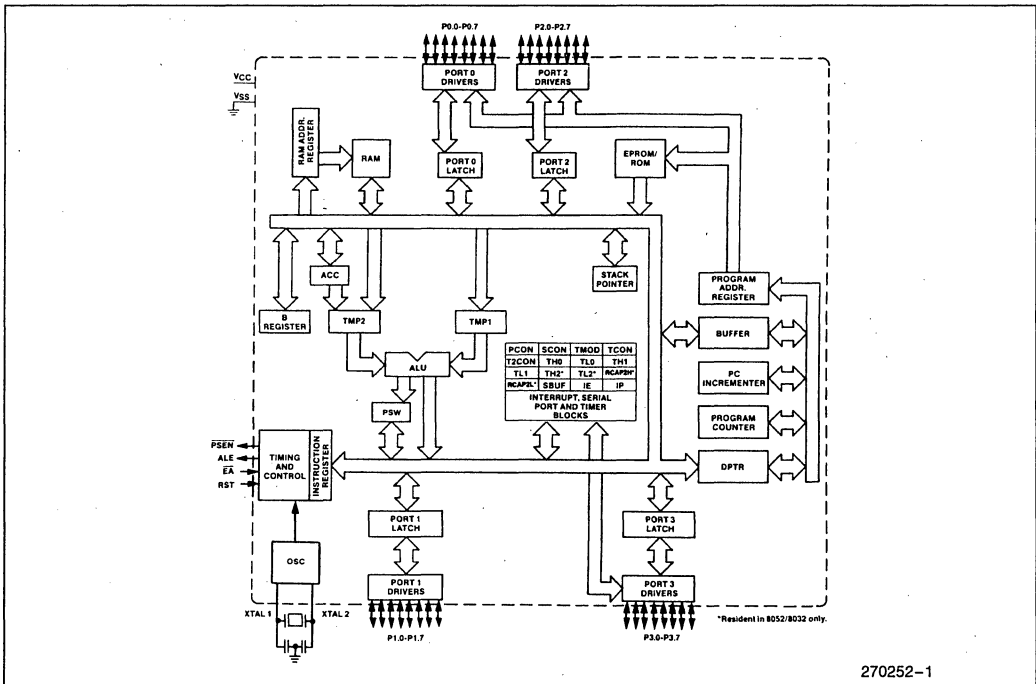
P0.0-P0.7
P2.0-P2.7
VCC
VSS
PORT 0 DRIVERS
PORT 2 DRIVERS
RAM ADDR. REGISTER
RAM
PORT 0 LATCH
PORT 2 LATCH
EPROM/ ROM
STACK POINTER
PROGRAM ADDR. REGISTER
ACC
B REGISTER
TMP2
TMP1
BUFFER

| PCON | SCON | TMOD | TCON |
|---|---|---|---|
| T2CON | TH0 | TL0 | TH1 |
| TL1 | TH2* | TL2* | RCAP2H* |
| RCAP2L* | SBUF | IE | IP |

INTERRUPT, SERIAL PORT AND TIMER BLOCKS
ALU
PC INCREMENTER
PSW
PROGRAM COUNTER
$\overline{PSEN}$
ALE
$\overline{EA}$
RST
TIMING AND CONTROL
INSTRUCTION REGISTER
DPTR
PORT 1 LATCH
PORT 3 LATCH
OSC
PORT 1 DRIVERS
PORT 3 DRIVERS
XTAL 1
XTAL 2
*Resident in 8052/8032 only.
P1.0-P1.7
P3.0-P3.7
270252-1